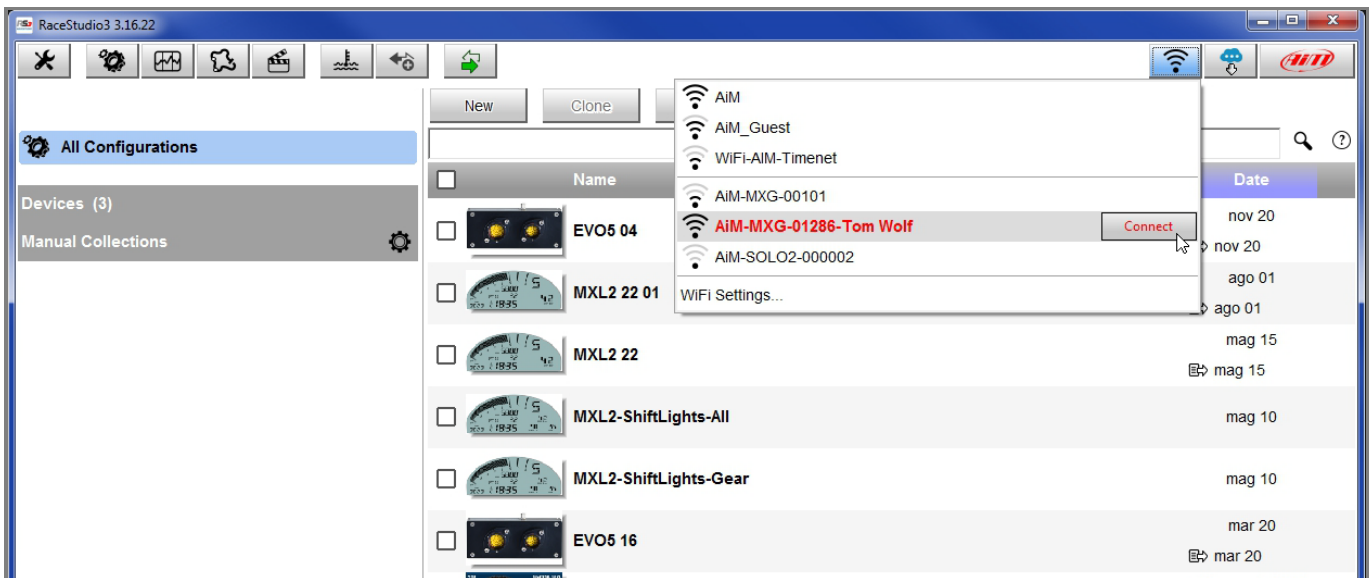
RaceStudio3 3.16.22

New Clone

All Configurations

Devices (3)

Manual Collections

Name

Date

AiM
AiM_Guest
WiFi-AIM-Timenet
AiM-MXG-00101
AiM-MXG-01286-Tom Wolf
Connect
AiM-SOLO2-000002
WiFi Settings...

EVO5 04 nov 20 nov 20

MXL2 22 01 ago 01 ago 01

MXL2 22 mag 15 mag 15

MXL2-ShiftLights-All mag 10

MXL2-ShiftLights-Gear mag 10

EVO5 16 mar 20 mar 20